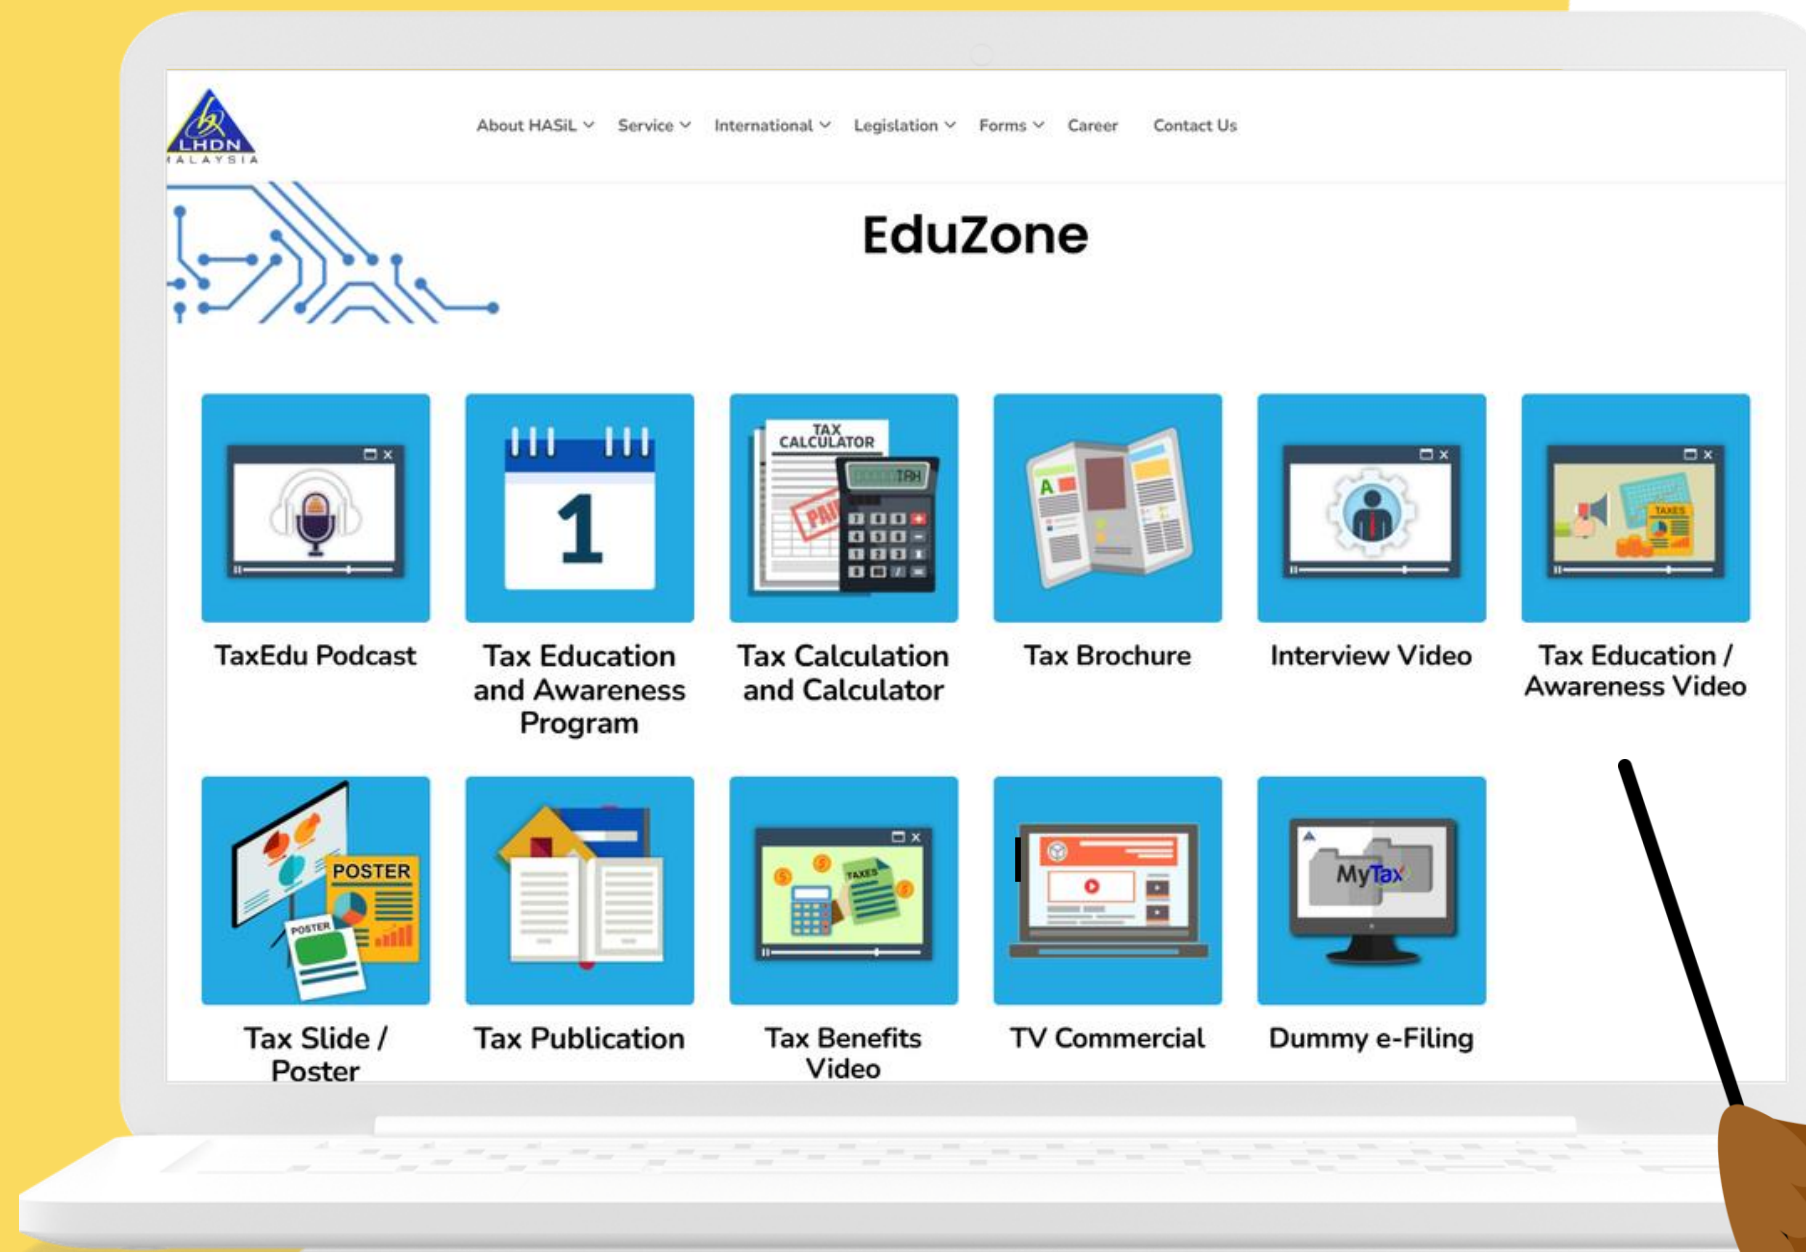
LHDN
MALAYSIA

About HASiL Service International Legislation Forms Career Contact Us

EduZone

TaxEdu Podcast

1

Tax Education and Awareness Program

TAX CALCULATOR

PAID

Tax Calculation and Calculator

A

Tax Brochure

Interview Video

TAXES

Tax Education / Awareness Video

POSTER

POSTER

Tax Slide / Poster

Tax Publication

TAXES

Tax Benefits Video

TV Commercial

MyTax

Dummy e-Filing